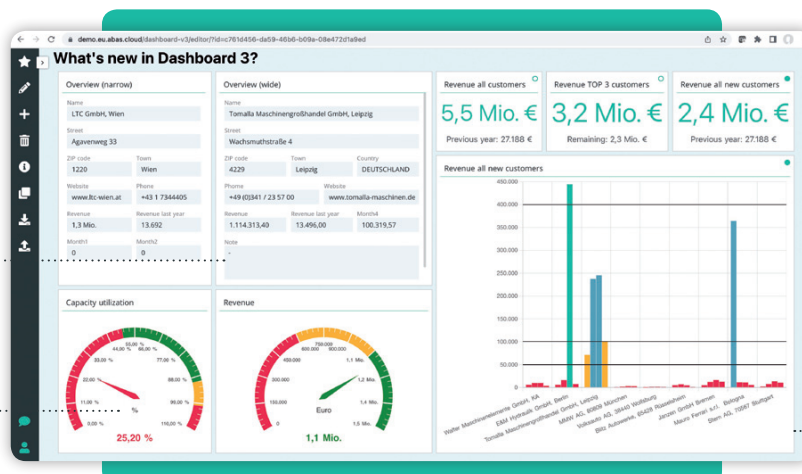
demo.eu.abas.cloud/dashboard-v3/editor?id=c761d456-da59-46b6-b09a-08e472d1a9ed

What's new in Dashboard 3?

Overview (narrow)

Name
LTC GmbH, Wien

Street
Agavenweg 33

ZIP code
1220

Town
Wien

Website
www.ltc-wien.at

Phone
+43 1 7344405

Revenue
1,3 Mio.

Revenue last year
13.692

Month1
0

Month2
0

Overview (wide)

Name
Tomalla Maschinengroßhandel GmbH, Leipzig

Street
Wachsmuthstraße 4

ZIP code
4229

Town
Leipzig

Country
DEUTSCHLAND

Phone
+49 (0)341 / 23 57 00

Website
www.tomalla-maschinen.de

Revenue
1.114.313,40

Revenue last year
13.496,00

Month4
100.319,57

Note
-

Revenue all customers
5,5 Mio. €
Previous year: 27.188 €

Revenue TOP 3 customers
3,2 Mio. €
Remaining: 2,3 Mio. €

Revenue all new customers
2,4 Mio. €
Previous year: 27.188 €

Revenue all new customers

450.000
400.000
350.000
300.000
250.000
200.000
150.000
100.000
50.000
0

Walter Maschinenelemente GmbH, KA
EMI Hydraulik GmbH, Berlin
Tomalla Maschinengroßhandel GmbH, Leipzig
Müller AG, 80939 München
Volksauto AG, 38440 Wolfsburg
Blitz Autowerke, 65428 Rüsselsheim
Janzen GmbH Bremen
Mauro Ferrari s.r.l., Bologna
Stern AG, 70567 Stuttgart

Capacity utilization
0,00 %
11,00 %
22,00 %
33,00 %
44,00 %
55,00 %
66,00 %
77,00 %
88,00 %
99,00 %
110,00 %
%
25,20 %

Revenue
0
150.000
300.000
450.000
600.000
750.000
900.000
1 Mio.
1,2 Mio.
Euro
1,1 Mio.